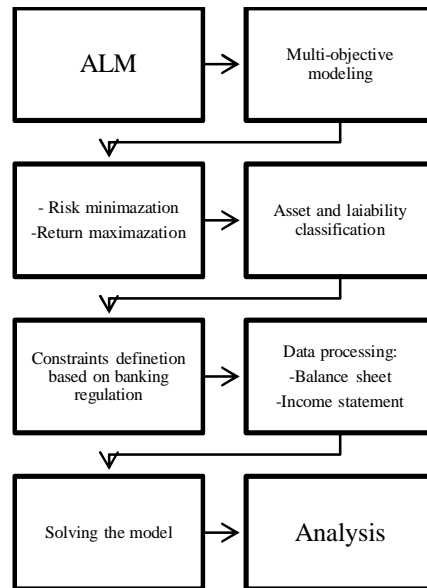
ALM

Multi-objective modeling

- Risk minimazation
-Return maximazation

Asset and laiability classification

Constraints definetion based on banking regulation

Data processing:
-Balance sheet
-Income statement

Solving the model

Analysis